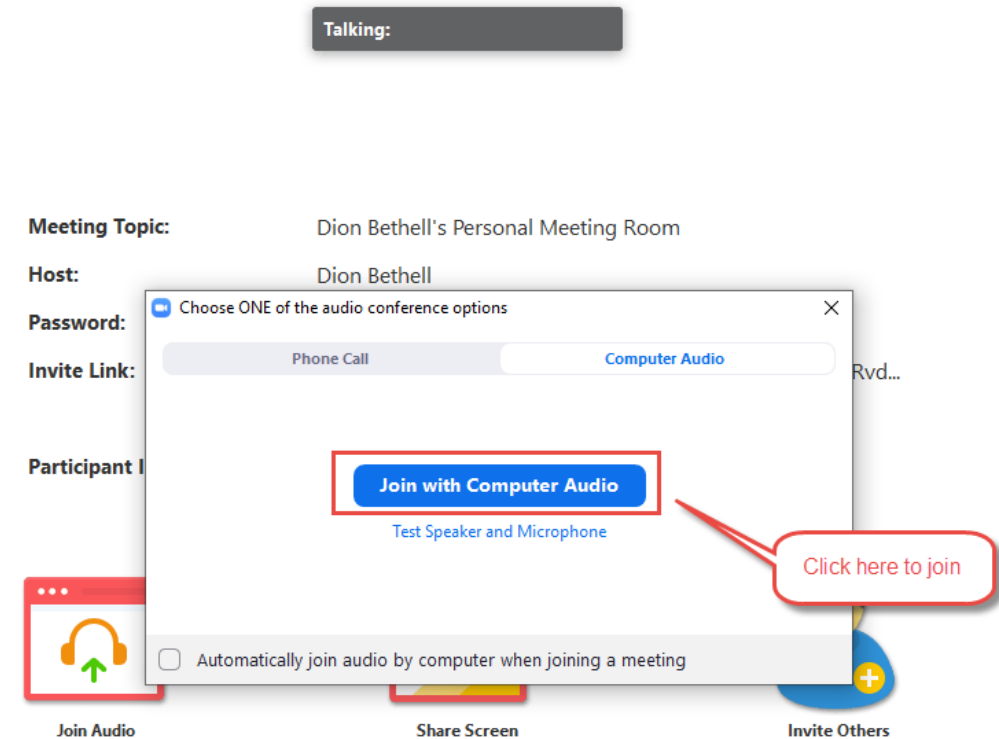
Talking:

Meeting Topic: Dion Bethell's Personal Meeting Room

Host: Dion Bethell

Password:

Invite Link: Rvd...

Participant I

Choose ONE of the audio conference options

Phone Call

Computer Audio

Join with Computer Audio

Test Speaker and Microphone

Click here to join

Automatically join audio by computer when joining a meeting

Join Audio

Share Screen

Invite Others